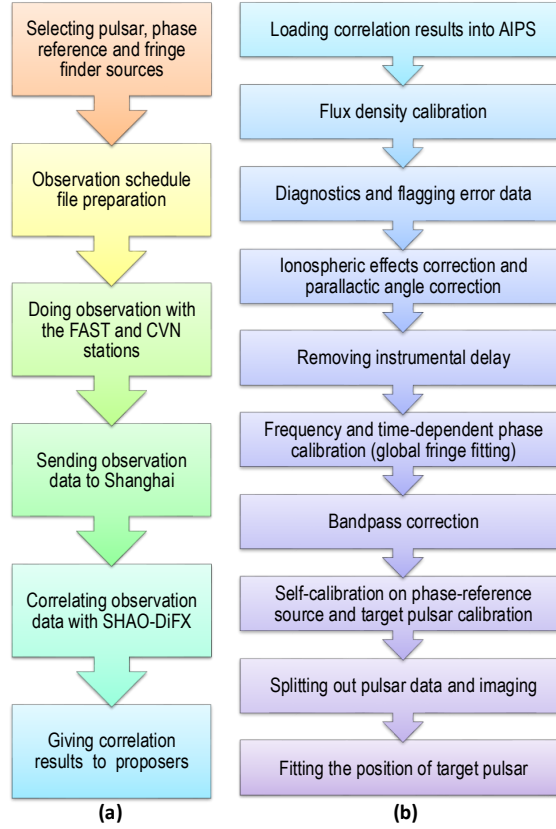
Selecting pulsar, phase reference and fringe finder sources

Observation schedule file preparation

Doing observation with the FAST and CVN stations

Sending observation data to Shanghai

Correlating observation data with SHAO-DiFX

Giving correlation results to proposers

(a)

Loading correlation results into AIPS

Flux density calibration

Diagnostics and flagging error data

Ionospheric effects correction and parallactic angle correction

Removing instrumental delay

Frequency and time-dependent phase calibration (global fringe fitting)

Bandpass correction

Self-calibration on phase-reference source and target pulsar calibration

Splitting out pulsar data and imaging

Fitting the position of target pulsar

(b)